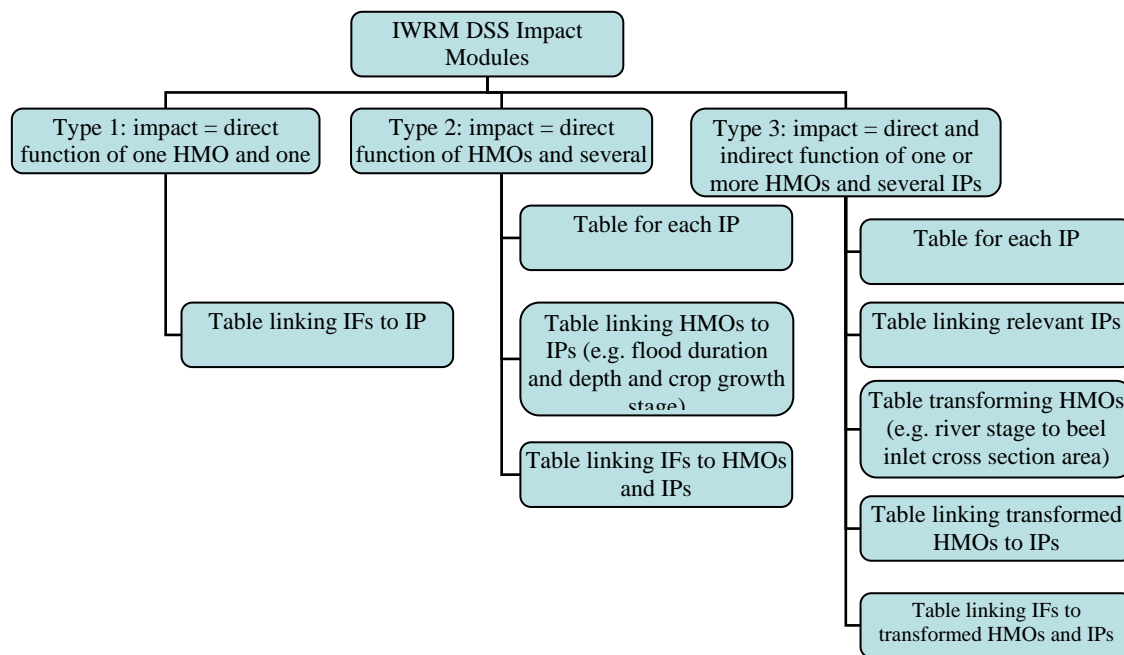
IWRM DSS Impact Modules

Type 1: impact = direct function of one HMO and one

Table linking IFs to IP

Type 2: impact = direct function of HMOs and several

Table for each IP

Table linking HMOs to IPs (e.g. flood duration and depth and crop growth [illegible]

Table linking IFs to HMOs and IPs

Type 3: impact = direct and indirect function of one or more HMOs and several IPs

Table for each IP

Table linking relevant IPs

Table transforming HMOs (e.g. river stage to beel inlet cross section area)

Table linking transformed HMOs to IPs

Table linking IFs to transformed HMOs and IPs